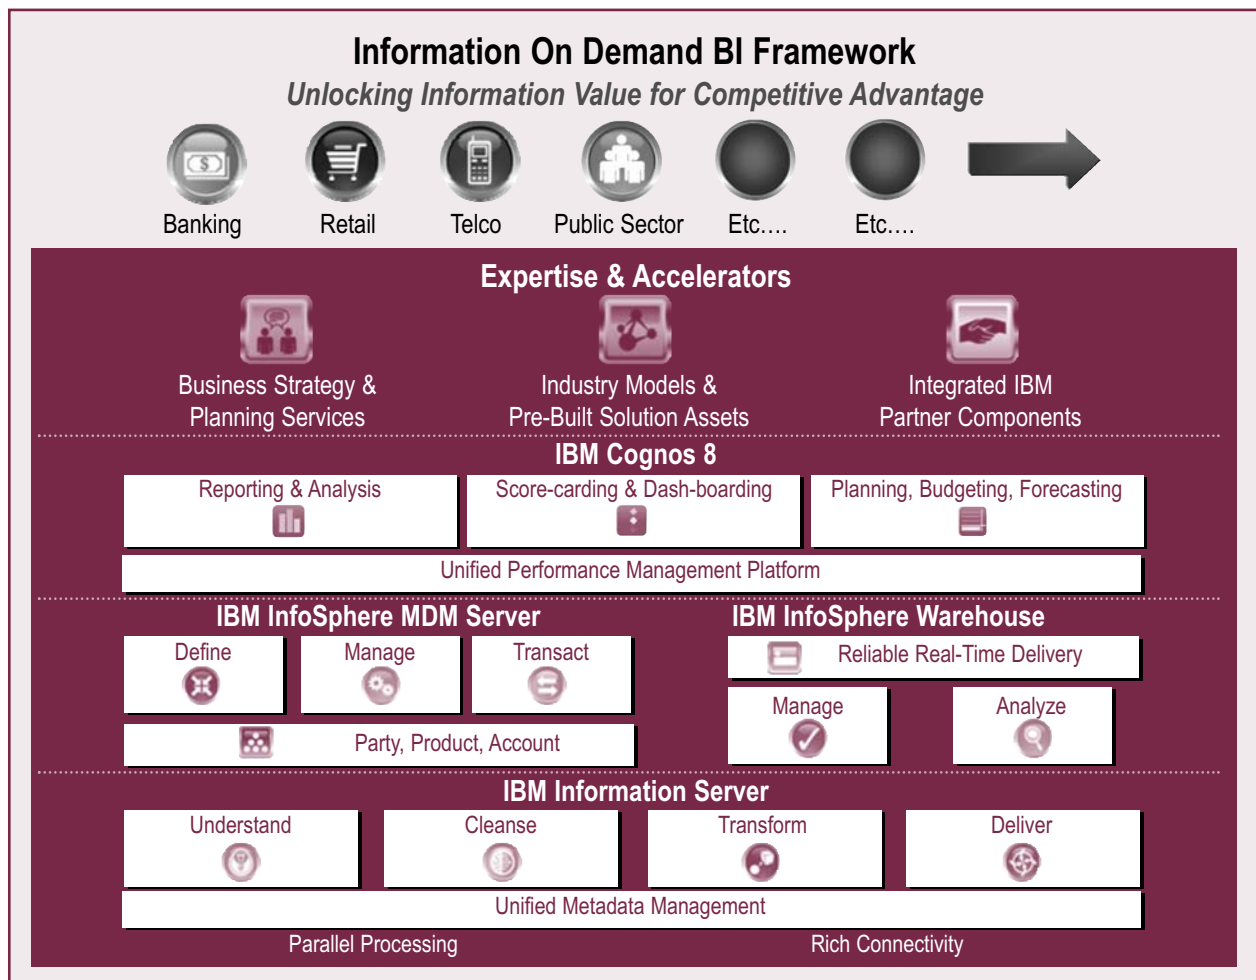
Information On Demand BI Framework
Unlocking Information Value for Competitive Advantage

Banking Retail Telco Public Sector Etc…. Etc….

Expertise & Accelerators

Business Strategy & Planning Services

Industry Models & Pre-Built Solution Assets

Integrated IBM Partner Components

IBM Cognos 8

Reporting & Analysis

Score-carding & Dash-boarding

Planning, Budgeting, Forecasting

Unified Performance Management Platform

IBM InfoSphere MDM Server

Define

Manage

Transact

Party, Product, Account

IBM InfoSphere Warehouse

Reliable Real-Time Delivery

Manage

Analyze

IBM Information Server

Understand

Cleanse

Transform

Deliver

Unified Metadata Management

Parallel Processing

Rich Connectivity